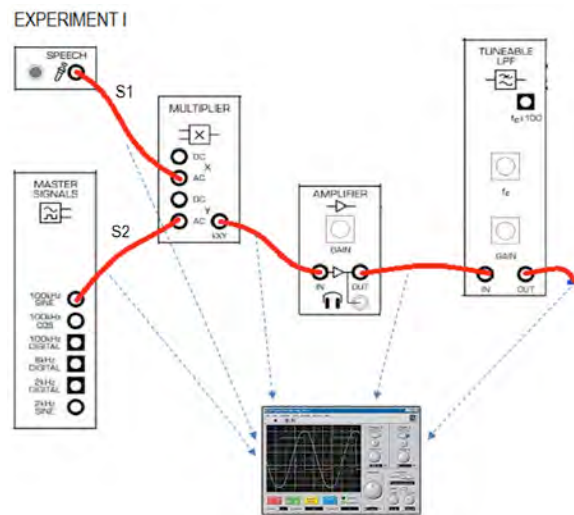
EXPERIMENT I

SPEECH

S1

MULTIPLIER

DC
X
AC
DC
Y
AC
kXY

MASTER SIGNALS

S2

100kHz SINE
100kHz COS
100kHz DIGITAL
8kHz DIGITAL
2kHz DIGITAL
2kHz SINE

AMPLIFIER

GAIN

IN
OUT

TUNEABLE LPF

$f_c$ x100

$f_c$

GAIN

IN
OUT